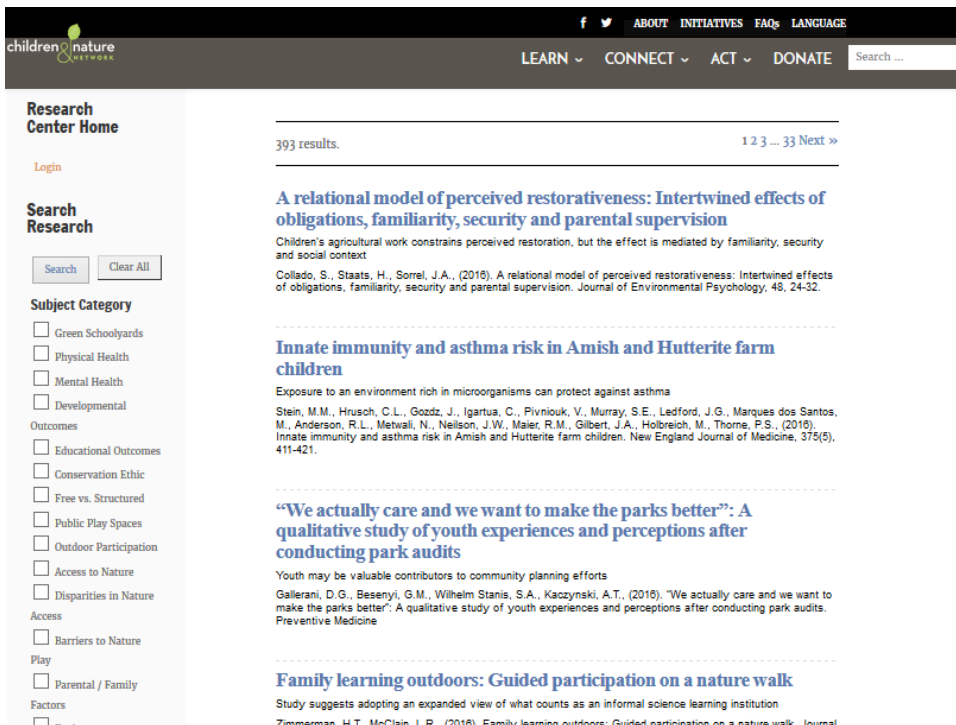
f ABOUT INITIATIVES FAQs LANGUAGE

children & nature NETWORK

LEARN ⌄ CONNECT ⌄ ACT ⌄ DONATE Search ...

Research Center Home

Login

Search Research

Search Clear All

Subject Category

Green Schoolyards

Physical Health

Mental Health

Developmental Outcomes

Educational Outcomes

Conservation Ethic

Free vs. Structured

Public Play Spaces

Outdoor Participation

Access to Nature

Disparities in Nature Access

Barriers to Nature Play

Parental / Family Factors

393 results.

1 2 3 ... 33 Next »

A relational model of perceived restorativeness: Intertwined effects of obligations, familiarity, security and parental supervision

Children's agricultural work constrains perceived restoration, but the effect is mediated by familiarity, security and social context

Collado, S., Staats, H., Sorrel, J.A., (2016). A relational model of perceived restorativeness: Intertwined effects of obligations, familiarity, security and parental supervision. Journal of Environmental Psychology, 48, 24-32.

Innate immunity and asthma risk in Amish and Hutterite farm children

Exposure to an environment rich in microorganisms can protect against asthma

Stein, M.M., Hrusch, C.L., Gozdz, J., Igartua, C., Pivniouk, V., Murray, S.E., Ledford, J.G., Marques dos Santos, M., Anderson, R.L., Metwali, N., Neilson, J.W., Maier, R.M., Gilbert, J.A., Holbreich, M., Thorne, P.S., (2016). Innate immunity and asthma risk in Amish and Hutterite farm children. New England Journal of Medicine, 375(5), 411-421.

"We actually care and we want to make the parks better": A qualitative study of youth experiences and perceptions after conducting park audits

Youth may be valuable contributors to community planning efforts

Gallerani, D.G., Besenyi, G.M., Wilhelm Stanis, S.A., Kaczynski, A.T., (2016). "We actually care and we want to make the parks better": A qualitative study of youth experiences and perceptions after conducting park audits. Preventive Medicine

Family learning outdoors: Guided participation on a nature walk

Study suggests adopting an expanded view of what counts as an informal science learning institution

Zimmerman, H.T., McClain, L.R., (2016). Family learning outdoors: Guided participation on a nature walk. Journal